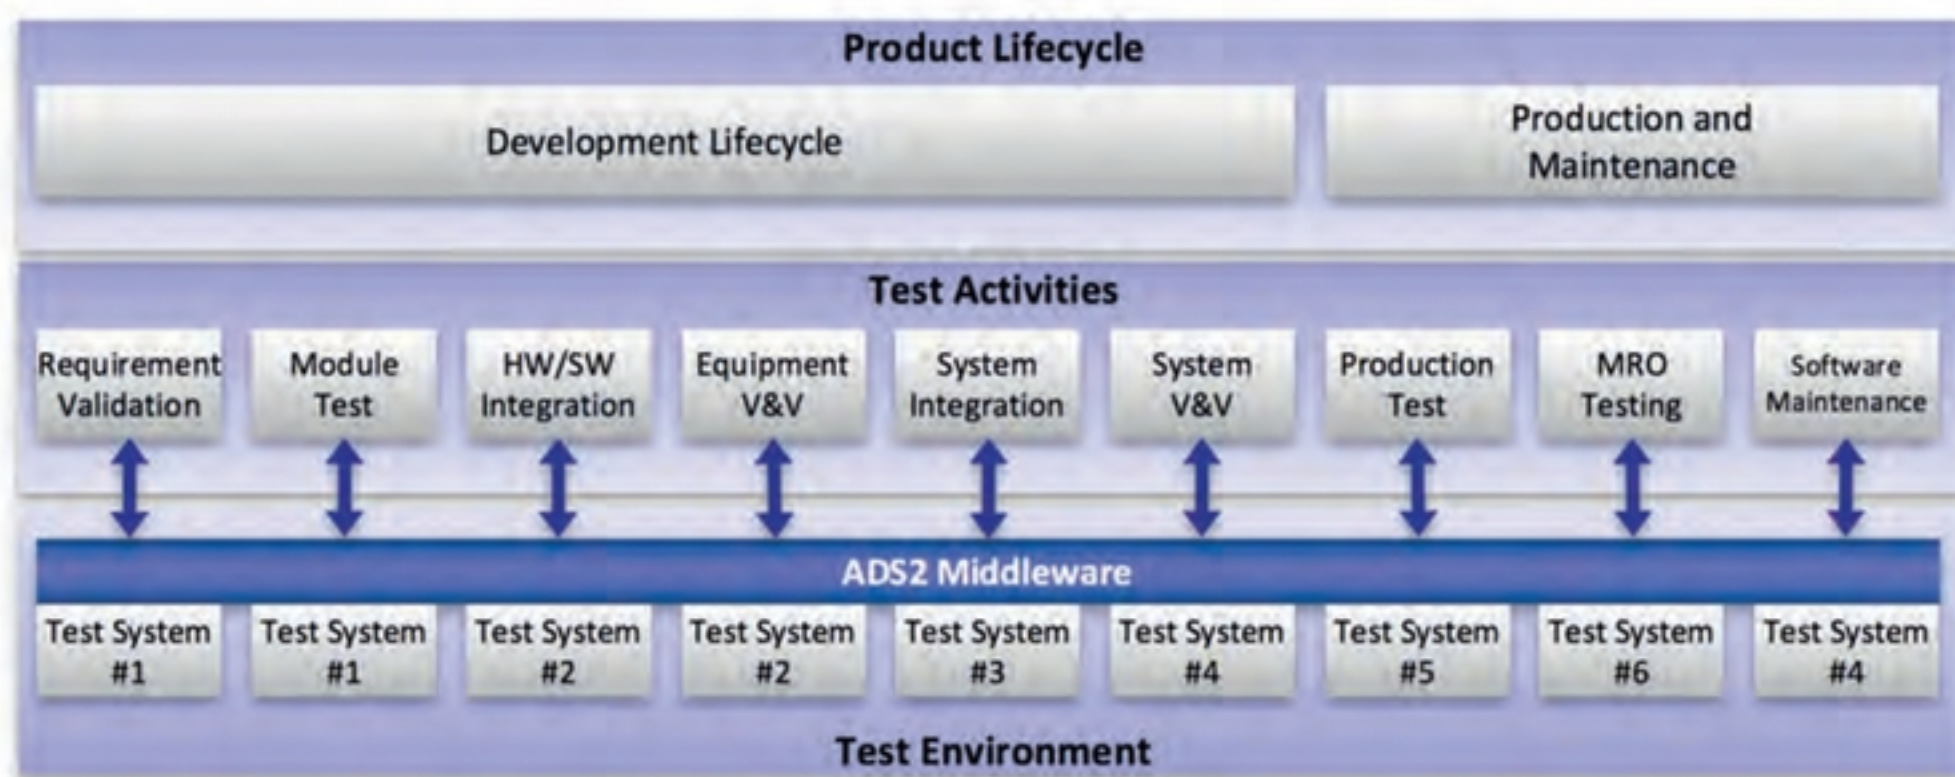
Product Lifecycle

Development Lifecycle

Production and Maintenance

Test Activities

Requirement Validation

Module Test

HW/SW Integration

Equipment V&V

System Integration

System V&V

Production Test

MRO Testing

Software Maintenance

ADS2 Middleware

Test System #1

Test System #1

Test System #2

Test System #2

Test System #3

Test System #4

Test System #5

Test System #6

Test System #4

Test Environment